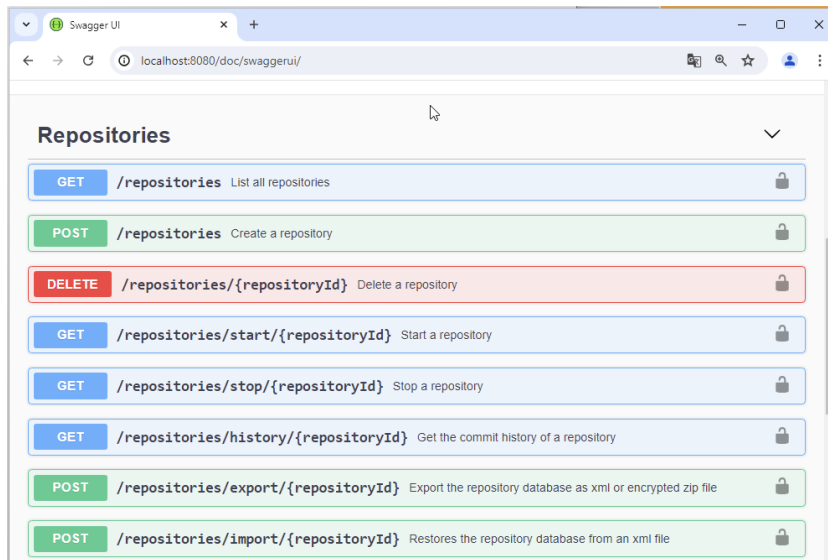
Swagger UI

localhost:8080/doc/swaggerui/

Repositories

GET /repositories List all repositories

POST /repositories Create a repository

DELETE /repositories/{repositoryId} Delete a repository

GET /repositories/start/{repositoryId} Start a repository

GET /repositories/stop/{repositoryId} Stop a repository

GET /repositories/history/{repositoryId} Get the commit history of a repository

POST /repositories/export/{repositoryId} Export the repository database as xml or encrypted zip file

POST /repositories/import/{repositoryId} Restores the repository database from an xml file